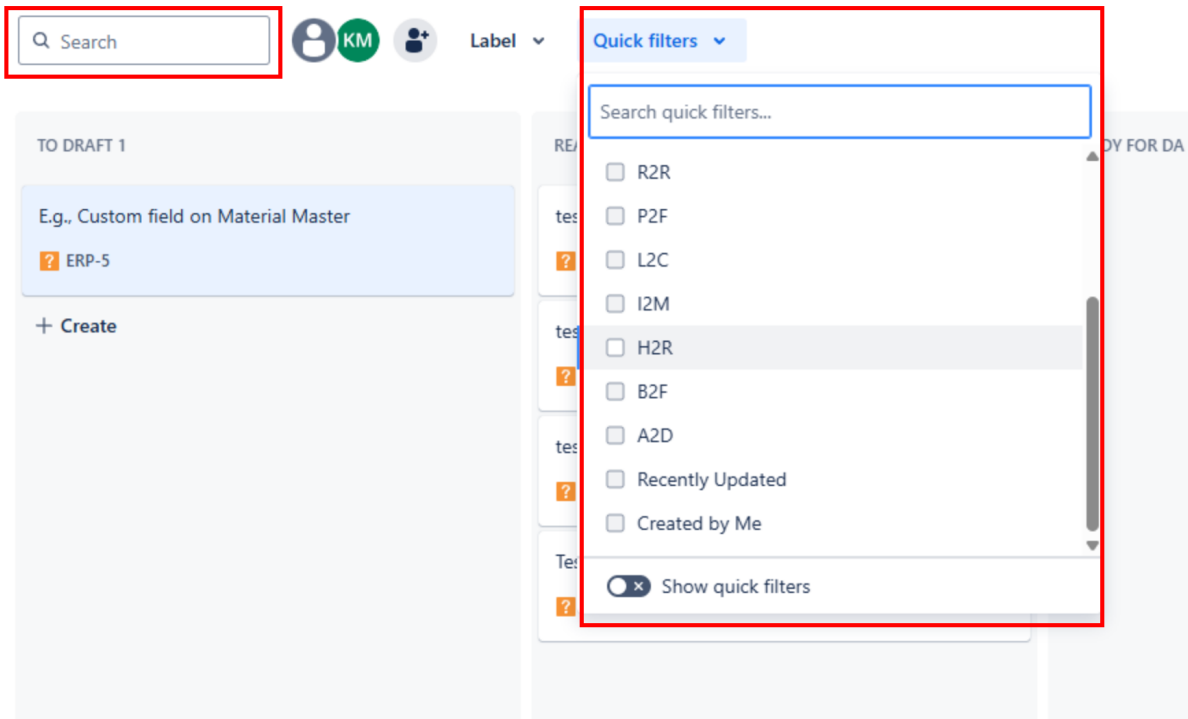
Search

KM

Label

Quick filters

TO DRAFT 1

E.g., Custom field on Material Master

ERP-5

+ Create

REA

tes

tes

tes

Tes

DY FOR DA

Search quick filters...

R2R

P2F

L2C

I2M

H2R

B2F

A2D

Recently Updated

Created by Me

Show quick filters